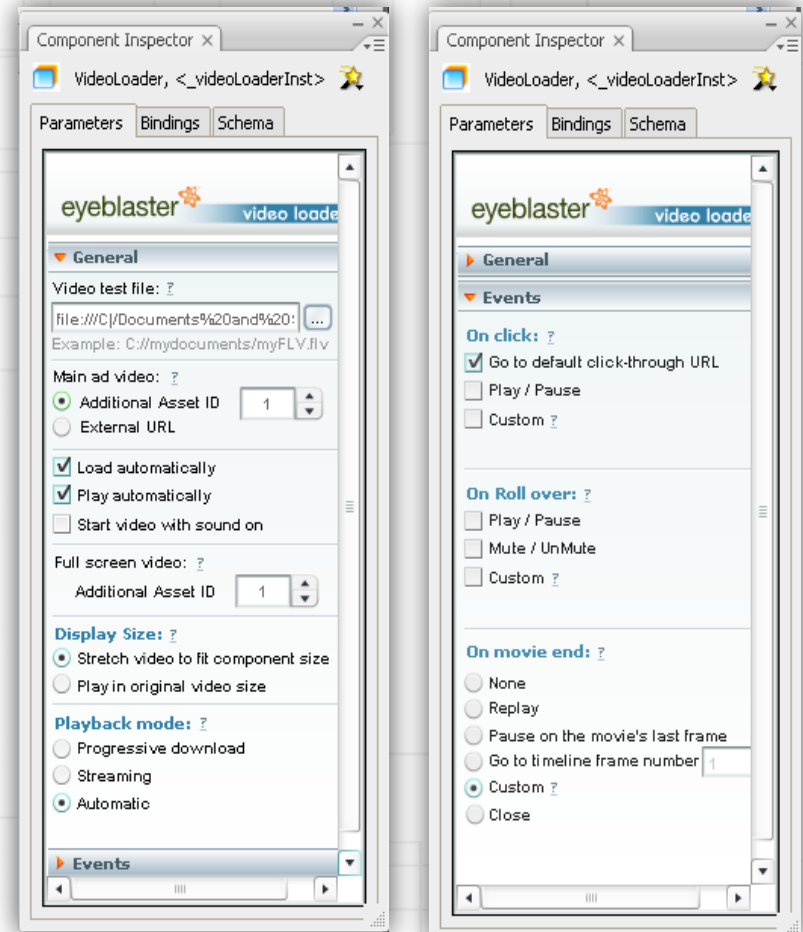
Component Inspector

VideoLoader, <_videoLoaderInst>

Parameters | Bindings | Schema

eyeblaster video loade

General

Video test file: ?

file:///C|/Documents%20and%20 ...

Example: C://mydocuments/myFLV.flv

Main ad video: ?

Additional Asset ID 1

External URL

Load automatically

Play automatically

Start video with sound on

Full screen video: ?

Additional Asset ID 1

Display Size: ?

Stretch video to fit component size

Play in original video size

Playback mode: ?

Progressive download

Streaming

Automatic

Events

Component Inspector

VideoLoader, <_videoLoaderInst>

Parameters | Bindings | Schema

eyeblaster video loade

General

Events

On click: ?

Go to default click-through URL

Play / Pause

Custom ?

On Roll over: ?

Play / Pause

Mute / UnMute

Custom ?

On movie end: ?

None

Replay

Pause on the movie's last frame

Go to timeline frame number 1

Custom ?

Close